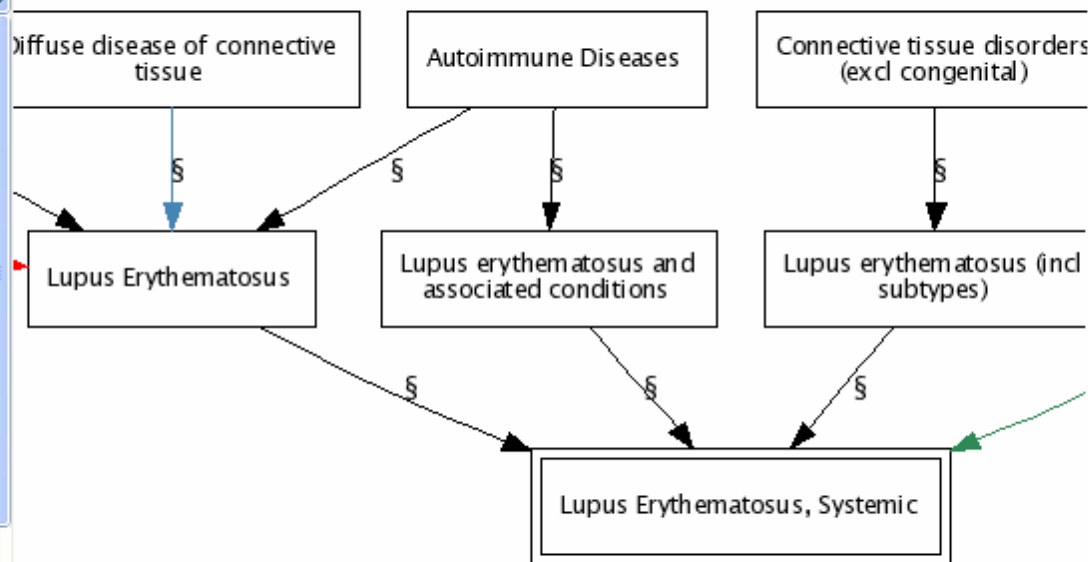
Diffuse disease of connective tissue

Autoimmune Diseases

Connective tissue disorders (excl congenital)

§

§

§

§

Lupus Erythematosus

Lupus erythematosus and associated conditions

Lupus erythematosus (incl subtypes)

§

§

§

Lupus Erythematosus, Systemic